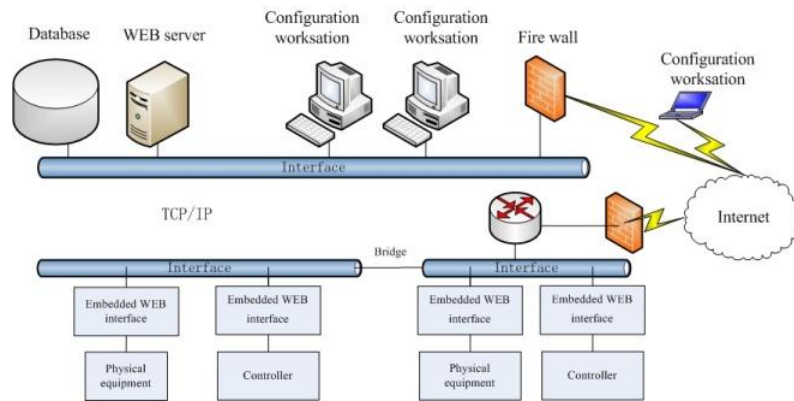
Database

WEB server

Configuration worksation

Configuration worksation

Fire wall

Configuration worksation

Interface

TCP/IP

Internet

Bridge

Interface

Interface

Embedded WEB interface

Embedded WEB interface

Embedded WEB interface

Embedded WEB interface

Physical equipment

Controller

Physical equipment

Controller